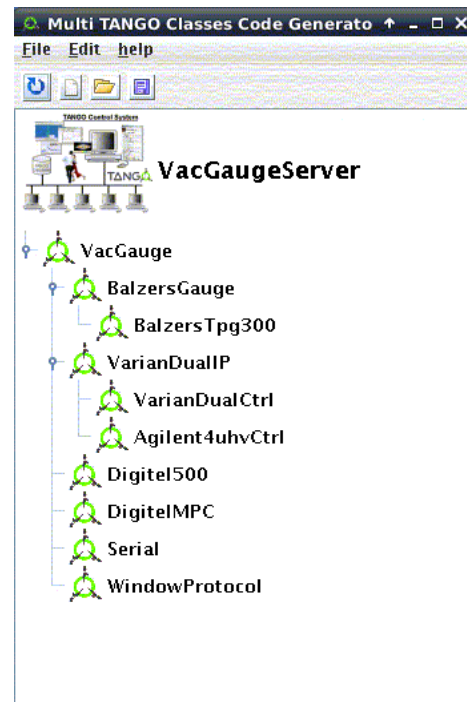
Multi TANGO Classes Code Generato

File Edit help

TANGO Control System

TANGO

VacGaugeServer

VacGauge

BalzersGauge

BalzersTpg300

VarianDualIP

VarianDualCtrl

Agilent4uhvCtrl

Digitel500

DigitelMPC

Serial

WindowProtocol